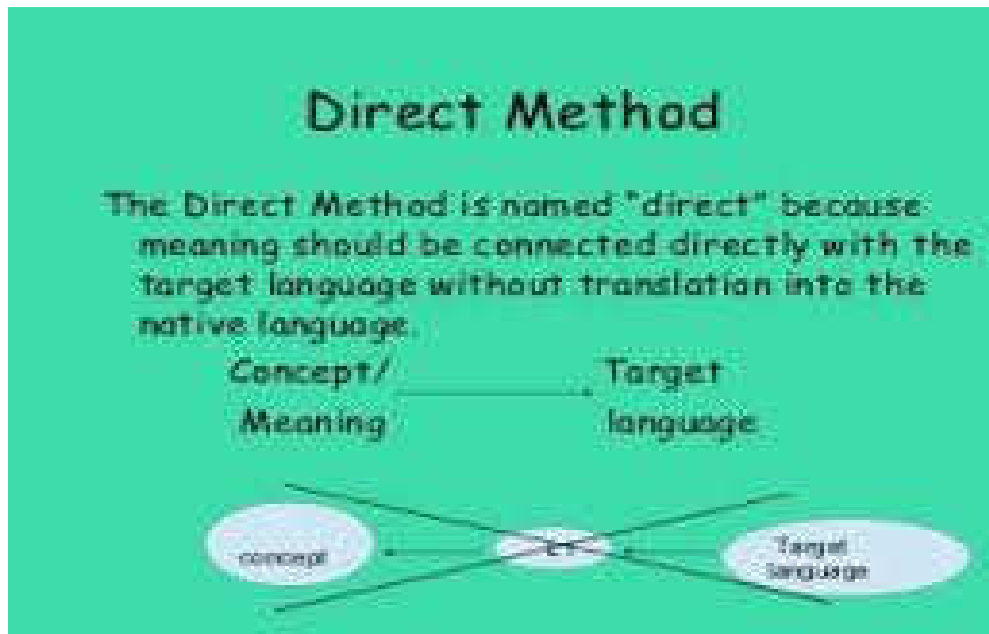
Direct Method

The Direct Method is named "direct" because meaning should be connected directly with the target language without translation into the native language.

Concept/ Meaning

Target language

concept

L1

Target language